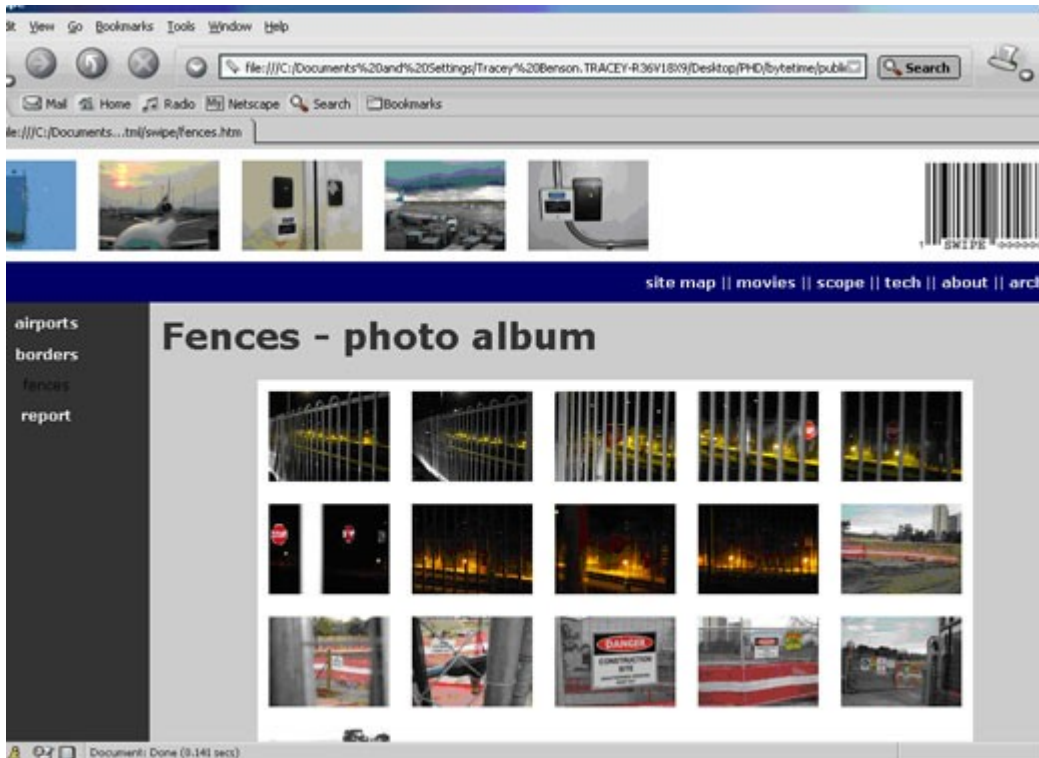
dit View Go Bookmarks Tools Window Help

file:///C:/Documents%20and%20Settings/Tracey%20Benson.TRACEY-R36V18X9/Desktop/PHD/bytetime/publi

Search

Mail Home Radio Netscape Search Bookmarks

ile:///C:/Documents...tml/swipe/fences.htm

SWIPE

site map || movies || scope || tech || about || arc

airports
borders
fences
report

Fences - photo album

STOP

DANGER
CONSTRUCTION SITE

Document: Done (0.141 secs)